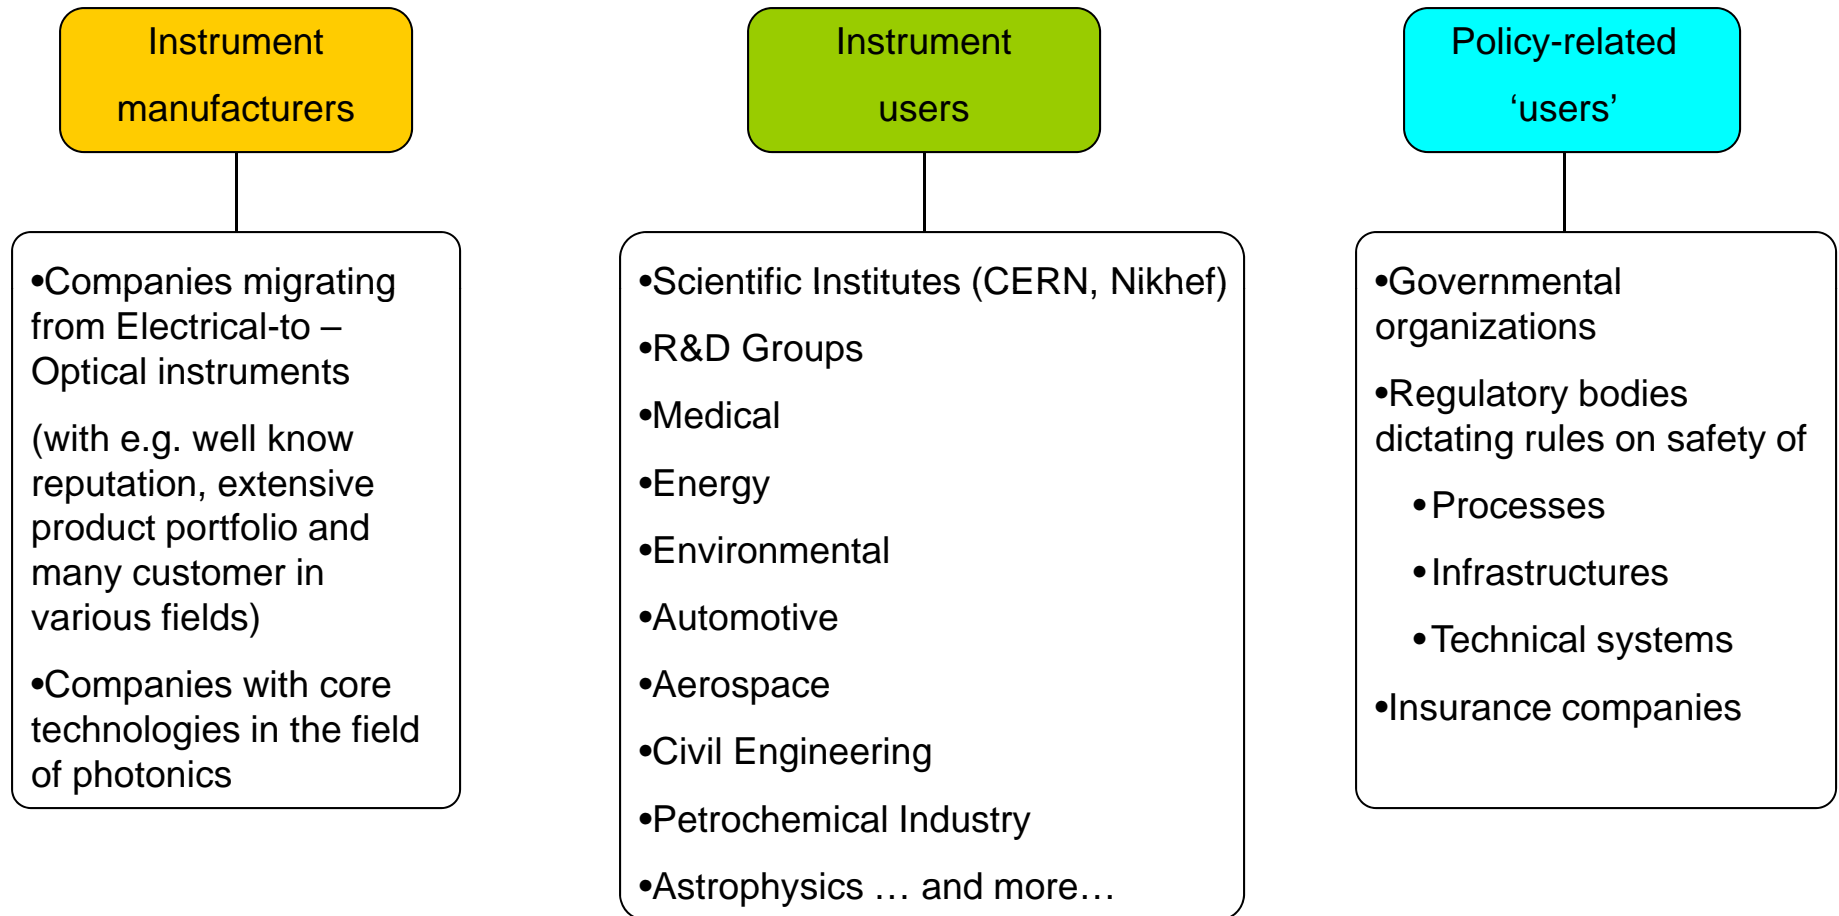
Instrument manufacturers

•Companies migrating from Electrical-to – Optical instruments

(with e.g. well know reputation, extensive product portfolio and many customer in various fields)

•Companies with core technologies in the field of photonics

Instrument users

•Scientific Institutes (CERN, Nikhef)

•R&D Groups

•Medical

•Energy

•Environmental

•Automotive

•Aerospace

•Civil Engineering

•Petrochemical Industry

•Astrophysics … and more…

Policy-related ‘users’

•Governmental organizations

•Regulatory bodies dictating rules on safety of

•Processes

•Infrastructures

•Technical systems

•Insurance companies